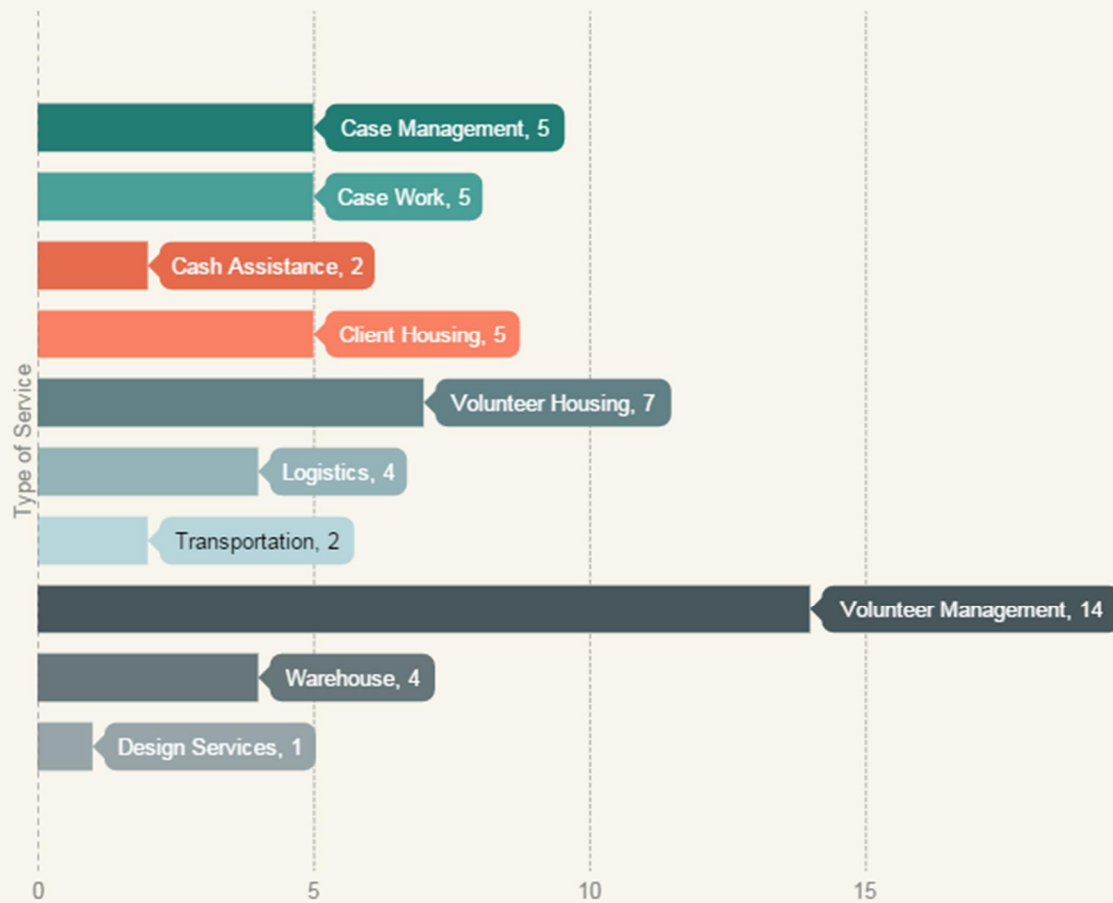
Type of Service

Case Management, 5
Case Work, 5
Cash Assistance, 2
Client Housing, 5
Volunteer Housing, 7
Logistics, 4
Transportation, 2
Volunteer Management, 14
Warehouse, 4
Design Services, 1

0
5
10
15